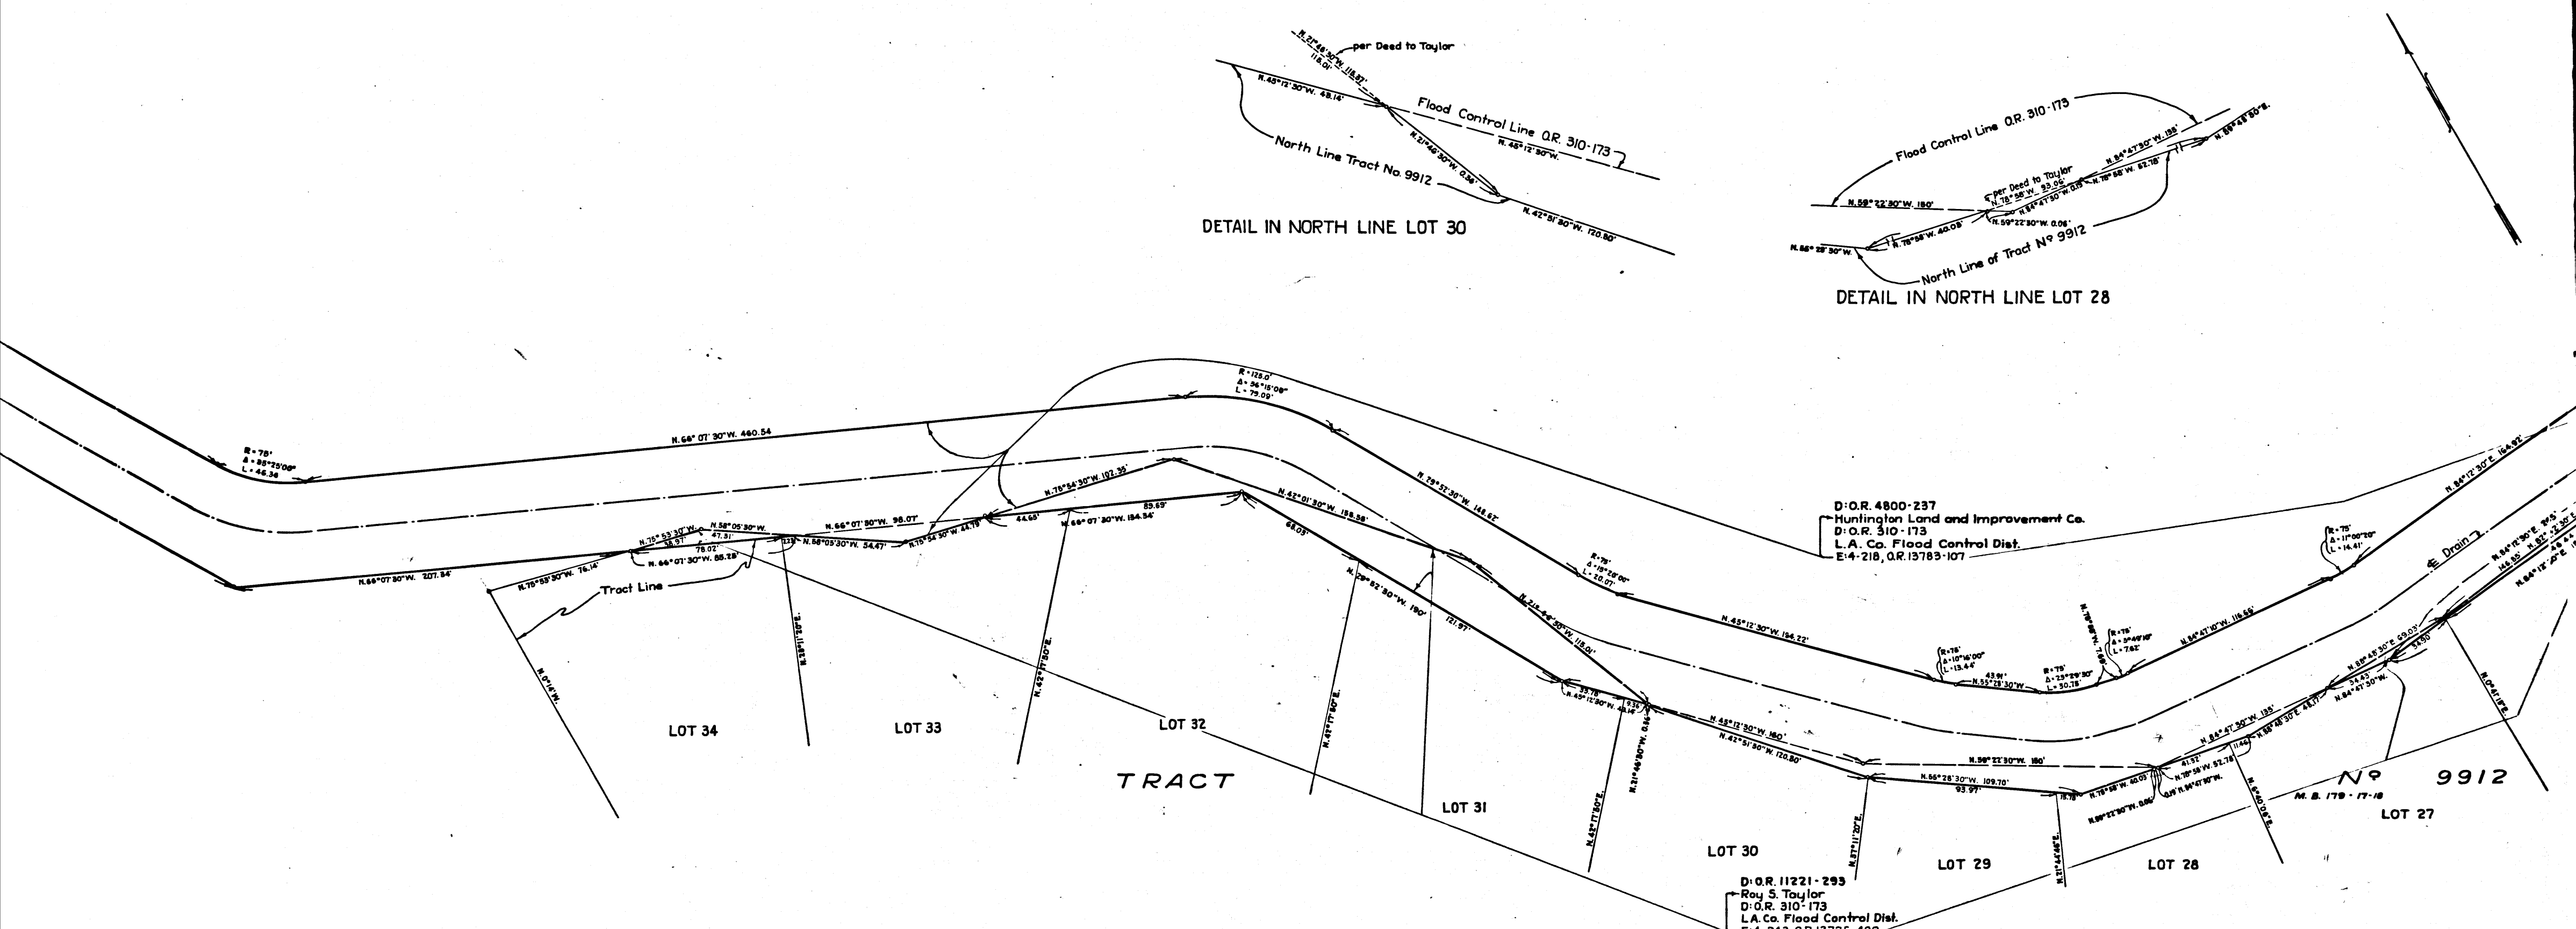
per Deed to Taylor
N. 21°46'30"W. 116.87'
118.01'
N. 45°12'30"W. 48.14'
Flood Control Line O.R. 310-173
N. 45°12'30"W.
N. 21°46'30"W. 0.39'
North Line Tract No. 9912
N. 42°51'30"W. 120.90'
DETAIL IN NORTH LINE LOT 30

Flood Control Line O.R. 310-173
N. 84°47'30"W. 135'
N. 88°48'30"E.
N. 59°22'30"W. 180'
per Deed to Taylor
N. 78°58'W. 93.06'
N. 84°47'30"W. 0.19'
N. 78°58'W. 52.78'
N. 59°22'30"W. 0.06'
N. 56°28'30"W.
N. 78°58'W. 40.03'
North Line of Tract Nº 9912
DETAIL IN NORTH LINE LOT 28

R = 78'
Δ = 85°25'00"
L = 46.36
N. 66°07'30"W. 460.54
R = 125.0'
Δ = 36°15'08"
L = 79.09'
N. 79°53'30"W. 148.62'
N. 75°54'30"W. 107.35'
83.69'
N. 62°01'30"W. 198.98'
N. 66°07'30"W. 98.07'
N. 58°05'30"W.
N. 75°53'30"W.
47.31'
78.02'
N. 66°07'30"W. 88.28'
N. 68°05'30"W. 54.47'
N. 75°54'30"W. 44.79
44.65'
N. 66°07'30"W. 154.54'
68.05'
N. 66°07'30"W. 207.84'
N. 75°53'30"W. 76.14'
Tract Line
N. 29°52'30"W. 190'
121.97'
N. 21°46'30"W. 118.01'
R = 75'
Δ = 18°28'00"
L = 20.07'
N. 45°12'30"W. 154.22'
D: O.R. 4800-237
Huntington Land and Improvement Co.
D: O.R. 310-173
L. A. Co. Flood Control Dist.
E: 4-218, O.R. 13783-107
R = 75'
Δ = 11°00'20"
L = 14.41'
N. 84°12'30"E. 164.92
℄ Drain
R = 75'
Δ = 10°16'00"
L = 13.44'
43.91'
N. 55°28'30"W.
R = 75'
Δ = 23°29'30"
L = 30.78'
R = 75'
Δ = 5°46'16"
L = 7.62'
N. 84°47'10"W. 116.59'
N. 88°48'30"E. 59.03'
N. 84°47'30"W.
N. 88°48'30"E. 48.17'
N. 84°47'30"W. 135'
N. 78°58'W. 52.78'
41.52
N. 78°58'W. 40.03
N. 84°47'30"W.
N. 59°22'30"W. 0.06'
N. 59°22'30"W. 180'
N. 45°12'30"W. 160'
N. 42°51'30"W. 120.90'
N. 45°12'30"W. 48.14'
33.78
N. 56°28'30"W. 109.70'
93.97'
N. 0°14'W.
N. 28°11'50"E.
N. 42°17'50"E.
N. 42°17'50"E.
N. 42°17'50"E.
N. 21°46'30"W. 0.39'
N. 37°11'20"E.
N. 21°44'26"E.
N. 8°50'06"E.
N. 0°41'19"E.
LOT 34
LOT 33
LOT 32
TRACT
LOT 31
LOT 30
LOT 29
LOT 28
Nº 9912
M. B. 179 - 17 - 18
LOT 27
D: O.R. 11221-293
Roy S. Taylor
D: O.R. 310-173
L.A. Co. Flood Control Dist.
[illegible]